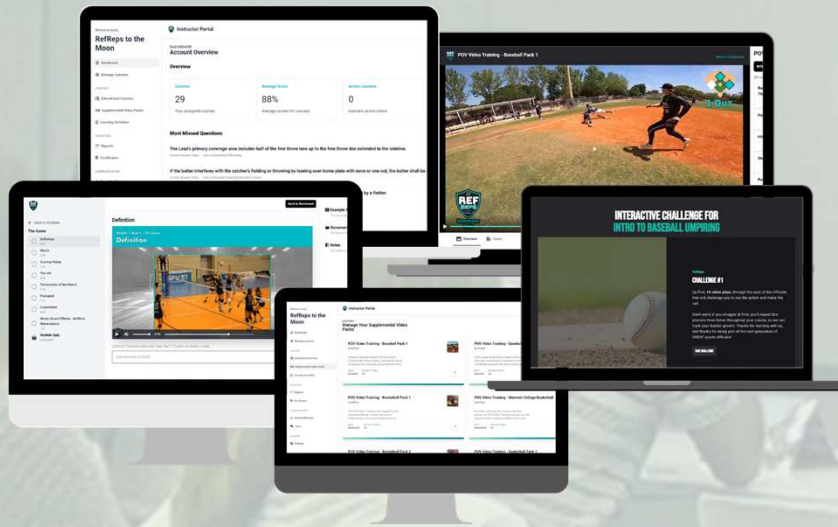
RefReps to the Moon

Dashboard

Manage Learners

Educational Courses

Supplemental Video Packs

Learning Activities

Reports

Certificates

Instructor Portal

Account Overview

Overview

Courses

29

Average Score

88%

Active Learners

0

Most Missed Questions

The Lead's primary coverage area includes half of the free throw lane up to the free throw line extended to the sideline.

If the batter interferes with the catcher's fielding or throwing by leaning over home plate with none or one out, the batter shall be

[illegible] by a fielder.

POV Video Training - Baseball Pack 1

REF REPS

Overview

Notes

Back to Modules

The Game

Definition

Watch

Scoring Points

The Act

Termination of Set Match

Forecast

Suspension

Definition

Example

Documents

Notes

INTERACTIVE CHALLENGE FOR INTRO TO BASEBALL UMPIRING

CHALLENGE #1

RefReps to the Moon

Instructor Portal

Manage Your Supplemental Video Packs

POV Video Training - Baseball Pack 1

POV Video Training - Basketball Pack 1

POV Video Training - Baseball Pack 2

POV Video Training - Basketball Pack 2

POV Video Training - Women's College Basketball